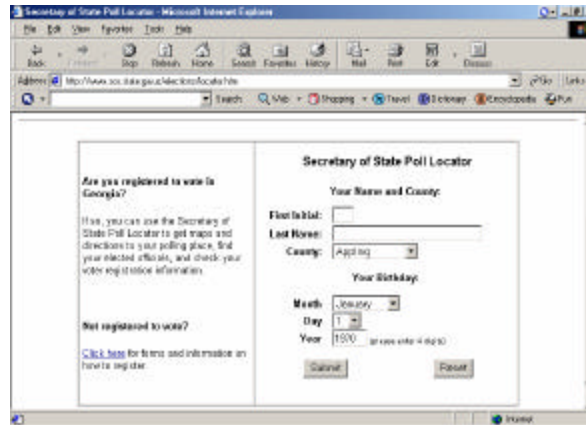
Secretary of State Poll Locator - Microsoft Internet Explorer

File Edit View Favorites Tools Help

Back Forward Stop Refresh Home Search Favorites History Mail Print Edit Discuss

Address http://www.sos.state.ga.us/elections/locator.htm Go Links

Search Web Shopping Travel Dictionary Encyclopedia Fun

Are you registered to vote in Georgia?

Now, you can use the Secretary of State Poll Locator to get maps and directions to your polling place, find your elected officials, and check your voter registration information.

Not registered to vote?

Click here for forms and information on how to register.

Secretary of State Poll Locator

Your Name and County:

First Initial:
Last Name:
County: Appling

Your Birthday:

Month January
Day 1
Year 1900 (please enter 4 digits)

Submit Reset

Internet